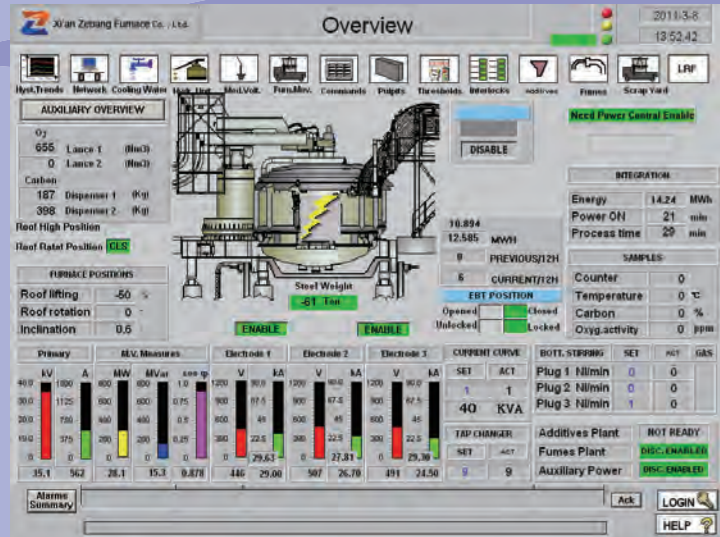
Xi'an Zebang Furnace Co., Ltd.

Overview

2011-3-8
13:52:42

Hyst.Trends Network Cooling Water Hydr. Unit Mod.Volt. Furn.Mov. Comments Prjcts Thresholds Interlocks Additives Fumes Scrap Yard LRF

AUXILIARY OVERVIEW

$O_2$
655 Lance 1 (Nm3)
0 Lance 2 (Nm3)

Carbon
187 Dispenser 1 (Kg)
398 Dispenser 2 (Kg)

Roof High Position
Roof Rotat Position CLS

FURNACE POSITIONS

| | | |
|---|---|---|
| Roof lifting | -50 | % |
| Roof rotation | 0 | ° |
| Inclination | 0.6 | |

DISABLE

Need Power Central Enable

INTEGRATION

| | | |
|---|---|---|
| Energy | 14.24 | MWh |
| Power ON | 21 | min |
| Process time | 29 | min |

10.894
12.585 MWH
0 PREVIOUS/12H
6 CURRENT/12H

SAMPLES

| | | |
|---|---|---|
| Counter | 0 | |
| Temperature | 0 | ℃ |
| Carbon | 0 | % |
| Oxyg.activity | 0 | ppm |

Steel Weight
-61 Ton

EBT POSITION
Opened Closed
Unlocked Locked

ENABLE ENABLE

Primary
kV A
40.0 1500
30.0 1125
20.0 750
10.0 375
0 0
35.1 562

M.V. Measures
MW MVar cos φ
800 800 1.00
600 600 0.75
400 400 0.50
200 200 0.25
0 0 0
28.1 15.3 0.878

Electrode 1
V kA
1200 90
900 67.5
600 45
300 22.5
0 0
29.63
446 29.00

Electrode 2
V kA
1200 90
900 67.5
600 45
300 22.5
0 0
27.81
507 26.70

Electrode 3
V kA
1200 90
900 67.5
600 45
300 22.5
0 0
29.30
491 24.50

CURRENT CURVE
SET ACT
1 1
40 KVA

TAP CHANGER
SET ACT
9 9

| BOTT. STIRRING | SET | ACT | GAS |
|---|---|---|---|
| Plug 1 Nl/min | 0 | 0 | |
| Plug 2 Nl/min | 0 | 0 | |
| Plug 3 Nl/min | 1 | 0 | |

Additives Plant NOT READY
Fumes Plant DISC.ENABLED
Auxiliary Power DISC.ENABLED

Alarms Summary
Ack
LOGIN
HELP